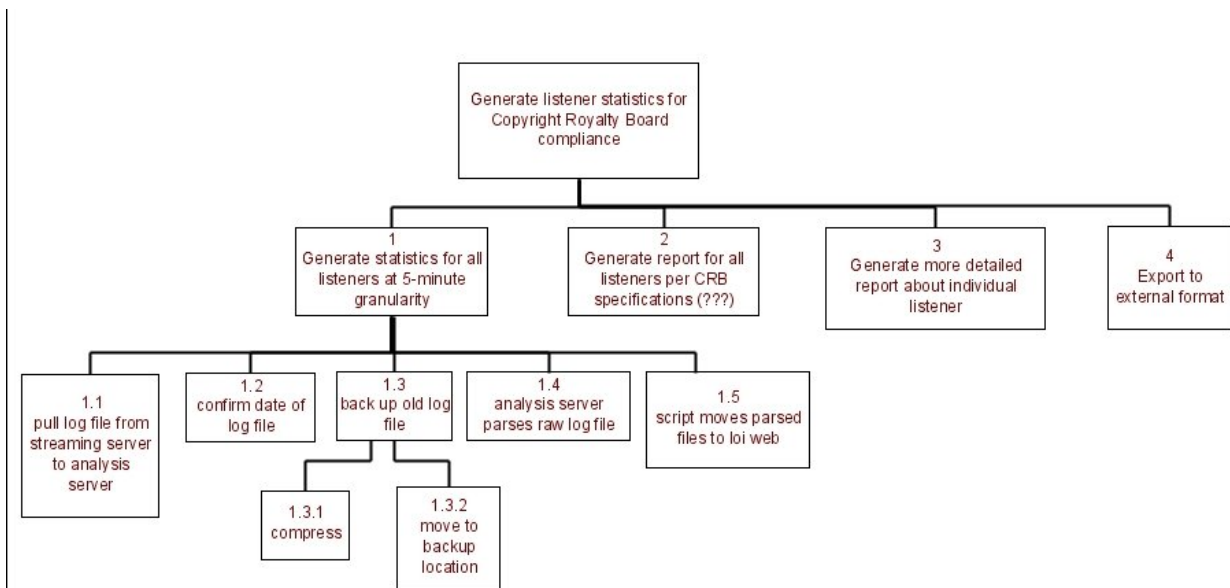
Generate listener statistics for Copyright Royalty Board compliance

1
Generate statistics for all listeners at 5-minute granularity

2
Generate report for all listeners per CRB specifications (???)

3
Generate more detailed report about individual listener

4
Export to external format

1.1
pull log file from streaming server to analysis server

1.2
confirm date of log file

1.3
back up old log file

1.3.1
compress

1.3.2
move to backup location

1.4
analysis server parses raw log file

1.5
script moves parsed files to loi web